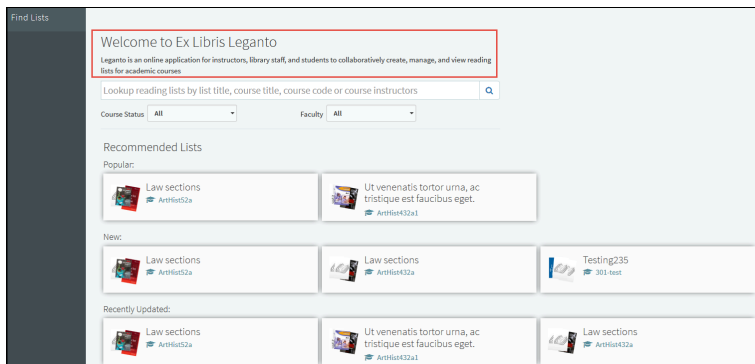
Find Lists

Welcome to Ex Libris Leganto

Leganto is an online application for instructors, library staff, and students to collaboratively create, manage, and view reading lists for academic courses

Lookup reading lists by list title, course title, course code or course instructors

Course Status All

Faculty All

Recommended Lists

Popular:

Law sections
ArtHist52a

Ut venenatis tortor urna, ac tristique est faucibus eget.
ArtHist432a1

New:

Law sections
ArtHist52a

Law sections
ArtHist432a

Testing235
301-test

Recently Updated:

Law sections
ArtHist52a

Ut venenatis tortor urna, ac tristique est faucibus eget.
ArtHist432a1

Law sections
ArtHist432a